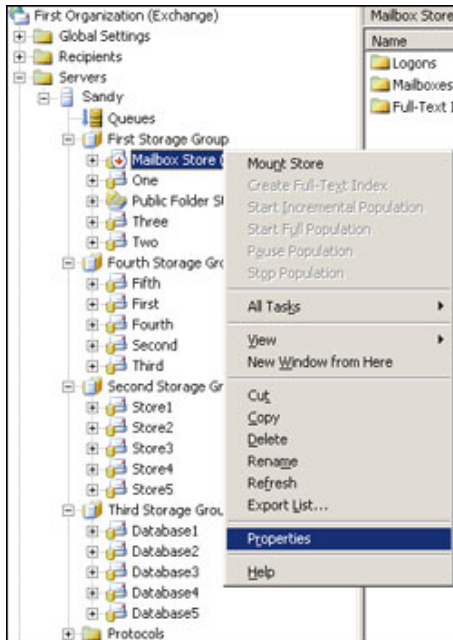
First Organization (Exchange)
Global Settings
Recipients
Servers
Sandy
Queues
First Storage Group
Mailbox Store (
One
Public Folder St
Three
Two
Fourth Storage Gro
Fifth
First
Fourth
Second
Third
Second Storage Gr
Store1
Store2
Store3
Store4
Store5
Third Storage Grou
Database1
Database2
Database3
Database4
Database5
Protocols

Mailbox Store
Name
Logons
Mailboxes
Full-Text I

Mount Store
Create Full-Text Index
Start Incremental Population
Start Full Population
Pause Population
Stop Population
All Tasks
View
New Window from Here
Cut
Copy
Delete
Rename
Refresh
Export List...
Properties
Help